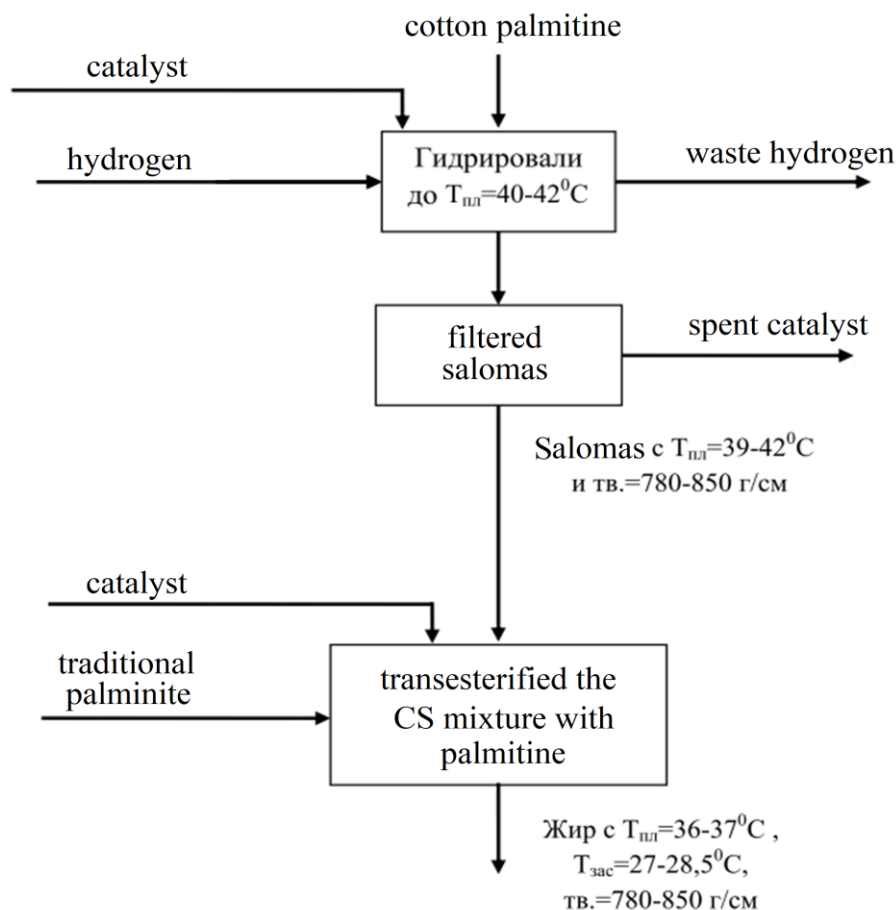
cotton palmitine

catalyst

hydrogen

Гидрировали до $Т_{пл}$=40-42$^0$С

waste hydrogen

filtered salomas

spent catalyst

Salomas с $Т_{пл}$=39-42$^0$С и тв.=780-850 г/см

catalyst

traditional palminite

transesterified the CS mixture with palmitine

Жир с $Т_{пл}$=36-37$^0$С , $Т_{зас}$=27-28,5$^0$С, тв.=780-850 г/см